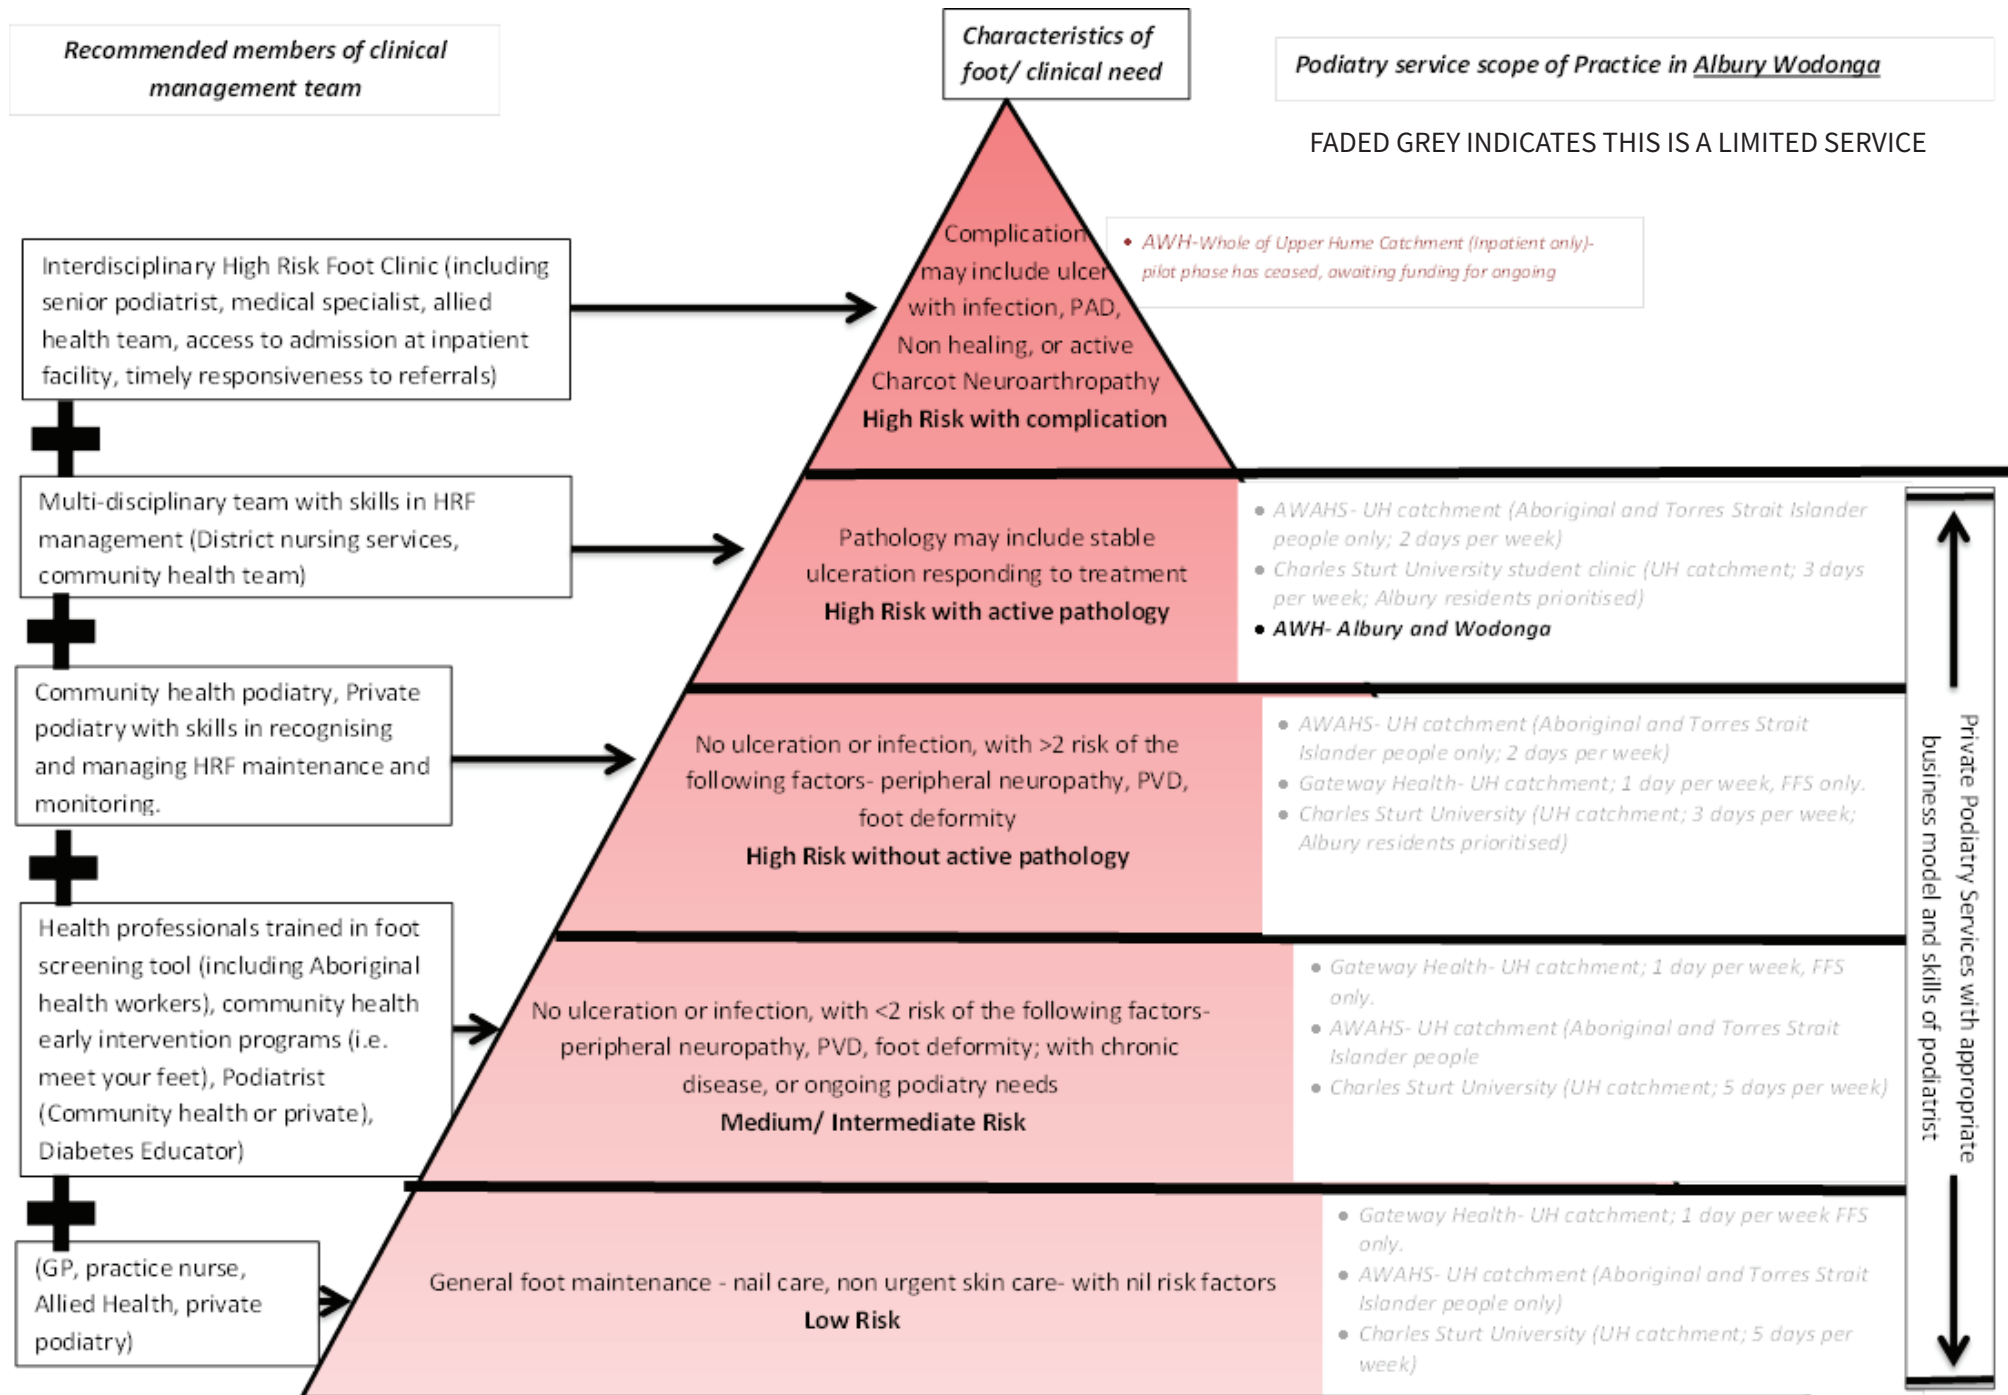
Recommended members of clinical management team

Characteristics of foot/ clinical need

Podiatry service scope of Practice in Albury Wodonga

FADED GREY INDICATES THIS IS A LIMITED SERVICE

Interdisciplinary High Risk Foot Clinic (including senior podiatrist, medical specialist, allied health team, access to admission at inpatient facility, timely responsiveness to referrals)

Complication may include ulcer with infection, PAD, Non healing, or active Charcot Neuroarthropathy
**High Risk with complication**

• AWH-Whole of Upper Hume Catchment (Inpatient only)- pilot phase has ceased, awaiting funding for ongoing

Multi-disciplinary team with skills in HRF management (District nursing services, community health team)

Pathology may include stable ulceration responding to treatment
**High Risk with active pathology**

• AWAHS- UH catchment (Aboriginal and Torres Strait Islander people only; 2 days per week)
• Charles Sturt University student clinic (UH catchment; 3 days per week; Albury residents prioritised)
• AWH- Albury and Wodonga

Community health podiatry, Private podiatry with skills in recognising and managing HRF maintenance and monitoring.

No ulceration or infection, with >2 risk of the following factors- peripheral neuropathy, PVD, foot deformity
**High Risk without active pathology**

• AWAHS- UH catchment (Aboriginal and Torres Strait Islander people only; 2 days per week)
• Gateway Health- UH catchment; 1 day per week, FFS only.
• Charles Sturt University (UH catchment; 3 days per week; Albury residents prioritised)

Health professionals trained in foot screening tool (including Aboriginal health workers), community health early intervention programs (i.e. meet your feet), Podiatrist (Community health or private), Diabetes Educator)

No ulceration or infection, with <2 risk of the following factors- peripheral neuropathy, PVD, foot deformity; with chronic disease, or ongoing podiatry needs
**Medium/ Intermediate Risk**

• Gateway Health- UH catchment; 1 day per week, FFS only.
• AWAHS- UH catchment (Aboriginal and Torres Strait Islander people
• Charles Sturt University (UH catchment; 5 days per week)

(GP, practice nurse, Allied Health, private podiatry)

General foot maintenance - nail care, non urgent skin care- with nil risk factors
**Low Risk**

• Gateway Health- UH catchment; 1 day per week FFS only.
• AWAHS- UH catchment (Aboriginal and Torres Strait Islander people only)
• Charles Sturt University (UH catchment; 5 days per week)

Private Podiatry Services with appropriate business model and skills of podiatrist